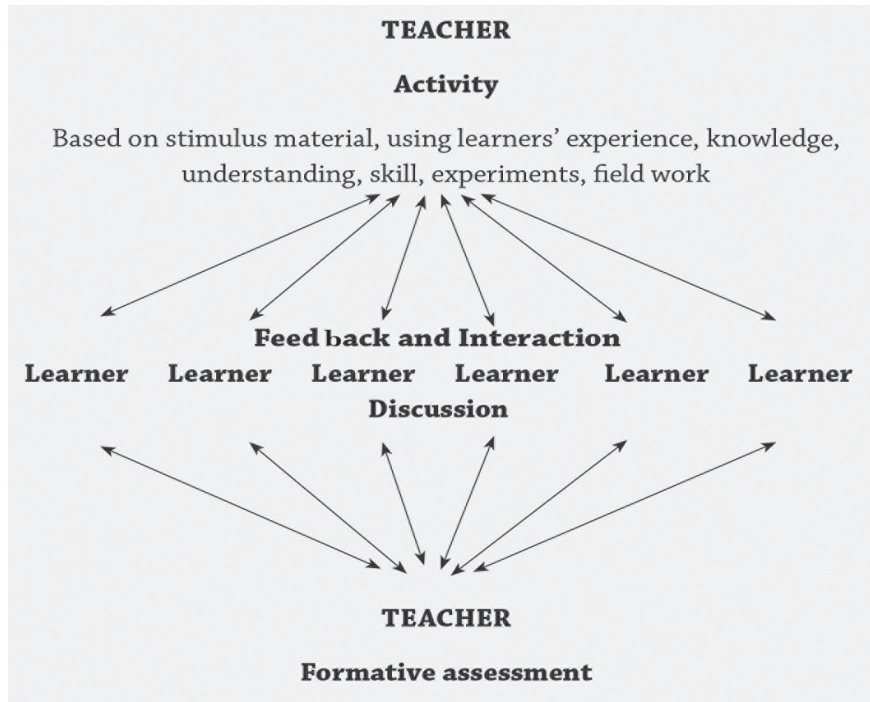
TEACHER

Activity

Based on stimulus material, using learners' experience, knowledge, understanding, skill, experiments, field work

Feed back and Interaction

Learner Learner Learner Learner Learner Learner

Discussion

TEACHER

Formative assessment